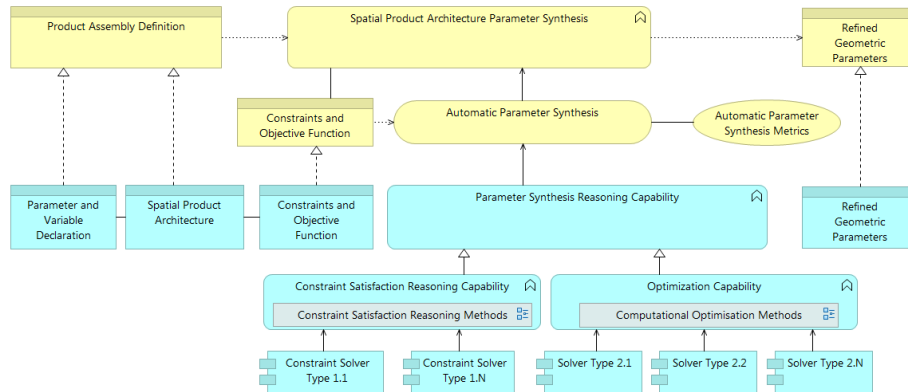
Product Assembly Definition

Spatial Product Architecture Parameter Synthesis

Refined Geometric Parameters

Constraints and Objective Function

Automatic Parameter Synthesis

Automatic Parameter Synthesis Metrics

Parameter and Variable Declaration

Spatial Product Architecture

Constraints and Objective Function

Parameter Synthesis Reasoning Capability

Refined Geometric Parameters

Constraint Satisfaction Reasoning Capability

Constraint Satisfaction Reasoning Methods

Optimization Capability

Computational Optimisation Methods

Constraint Solver Type 1.1

Constraint Solver Type 1.N

Solver Type 2.1

Solver Type 2.2

Solver Type 2.N